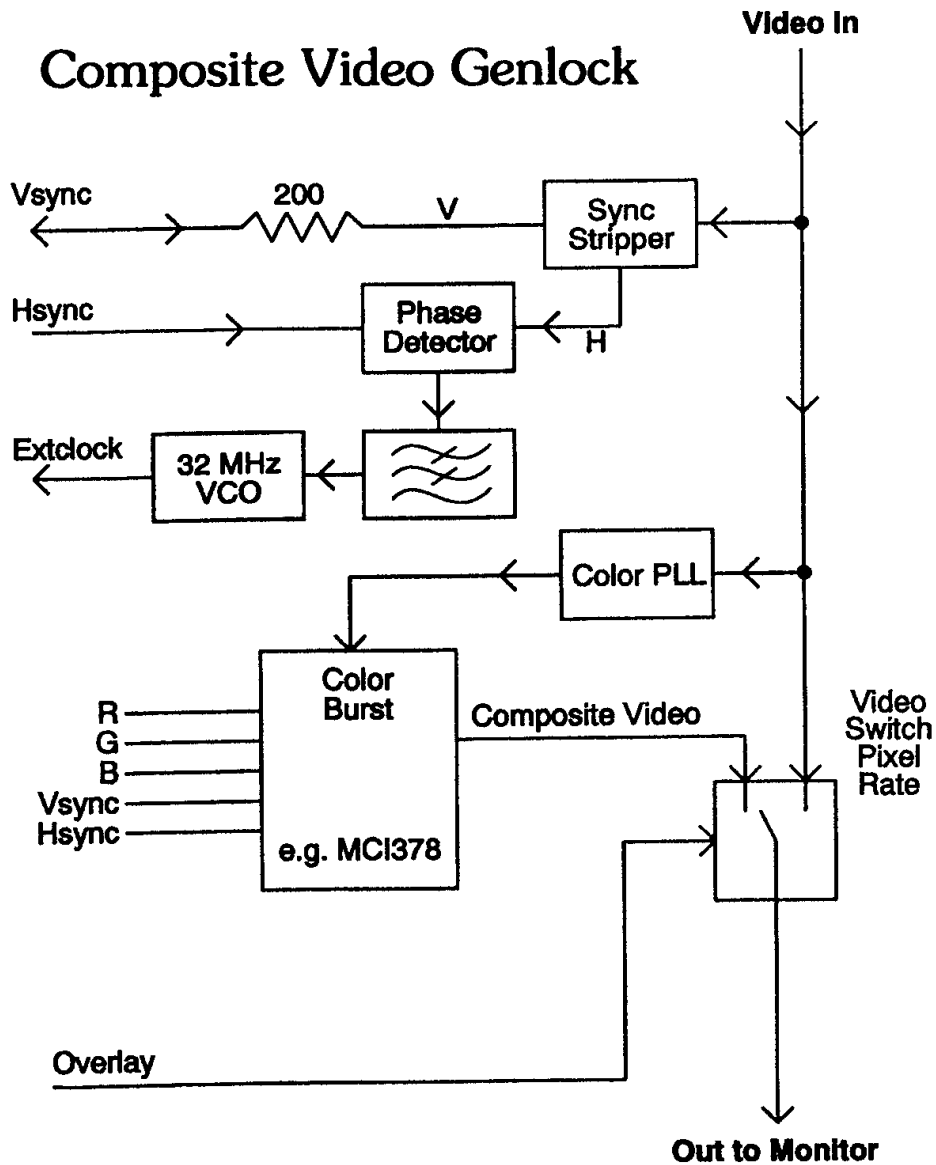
Composite Video Genlock

Video In

Vsync

200

V

Sync Stripper

Hsync

Phase Detector

H

Extclock

32 MHz VCO

Color PLL

Color Burst

e.g. MCI378

R
G
B
Vsync
Hsync

Composite Video

Video Switch Pixel Rate

Overlay

Out to Monitor